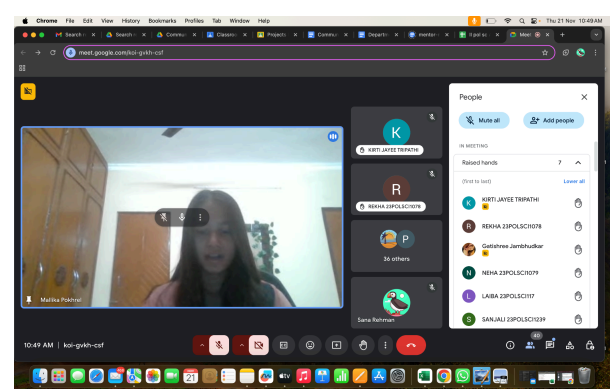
Chrome File Edit View History Bookmarks Profiles Tab Window Help
Thu 21 Nov 10:49 AM

Search | Search | Commu | Classro | Projects | Commu | Departm | mentor | ll pol sc | Meet

meet.google.com/koi-gvkh-csf

K
KIRTI JAYEE TRIPATHI

R
REKHA 23POLSCI1078

P
36 others

Sana Rehman

Mallika Pokhrel

People

Mute all
Add people

IN MEETING

Raised hands 7

(first to last)
Lower all

KIRTI JAYEE TRIPATHI
REKHA 23POLSCI1078
Gatishree Jambhudkar
NEHA 23POLSCI1079
LAIBA 23POLSCI117
SANJALI 23POLSCI1239

10:49 AM | koi-gvkh-csf

40

21